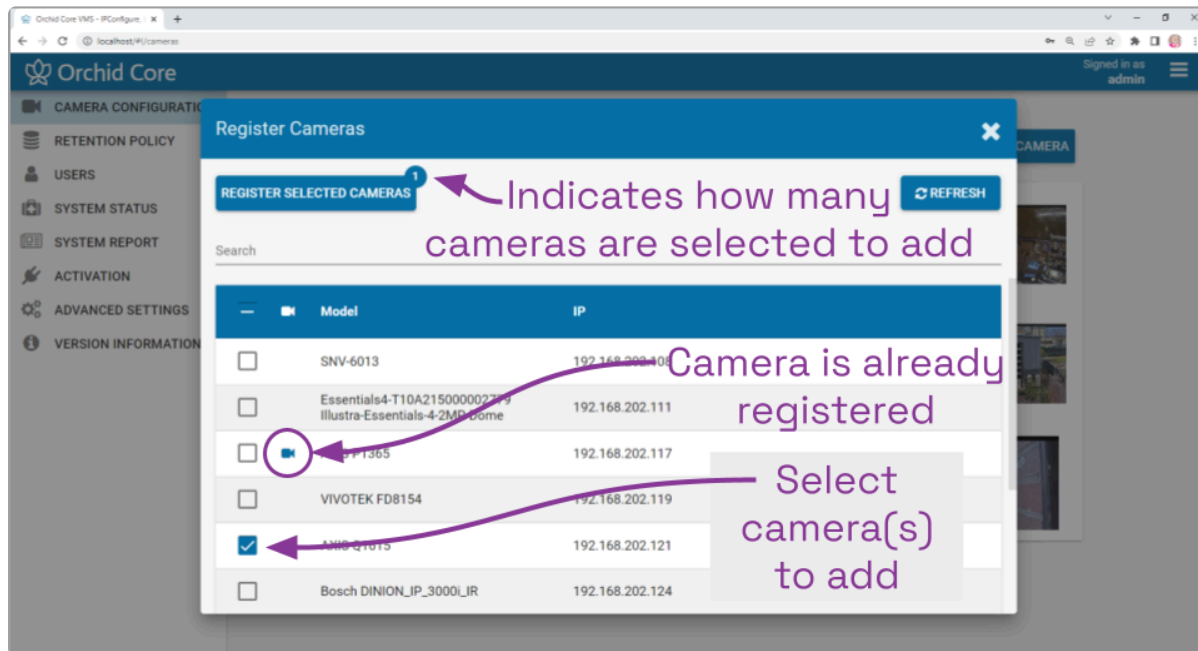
Orchid Core VMS - IPConfigure. ×

localhost/#!/cameras

Orchid Core

Signed in as
admin

CAMERA CONFIGURATIO
RETENTION POLICY
USERS
SYSTEM STATUS
SYSTEM REPORT
ACTIVATION
ADVANCED SETTINGS
VERSION INFORMATION

CAMERA

Register Cameras

REGISTER SELECTED CAMERAS 1

Indicates how many cameras are selected to add

REFRESH

Search

| | | Model | IP |
|---|---|---|---|
| | | SNV-6013 | 192.168.202.108 |
| | | Essentials4-T10A2150000022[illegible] Illustra-Essentials-4-2MP Dome | 192.168.202.111 |
| | | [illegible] P1365 | 192.168.202.117 |
| | | VIVOTEK FD8154 | 192.168.202.119 |
| | | AXIS Q1615 | 192.168.202.121 |
| | | Bosch DINION_IP_3000i_IR | 192.168.202.124 |

Camera is already registered

Select camera(s) to add